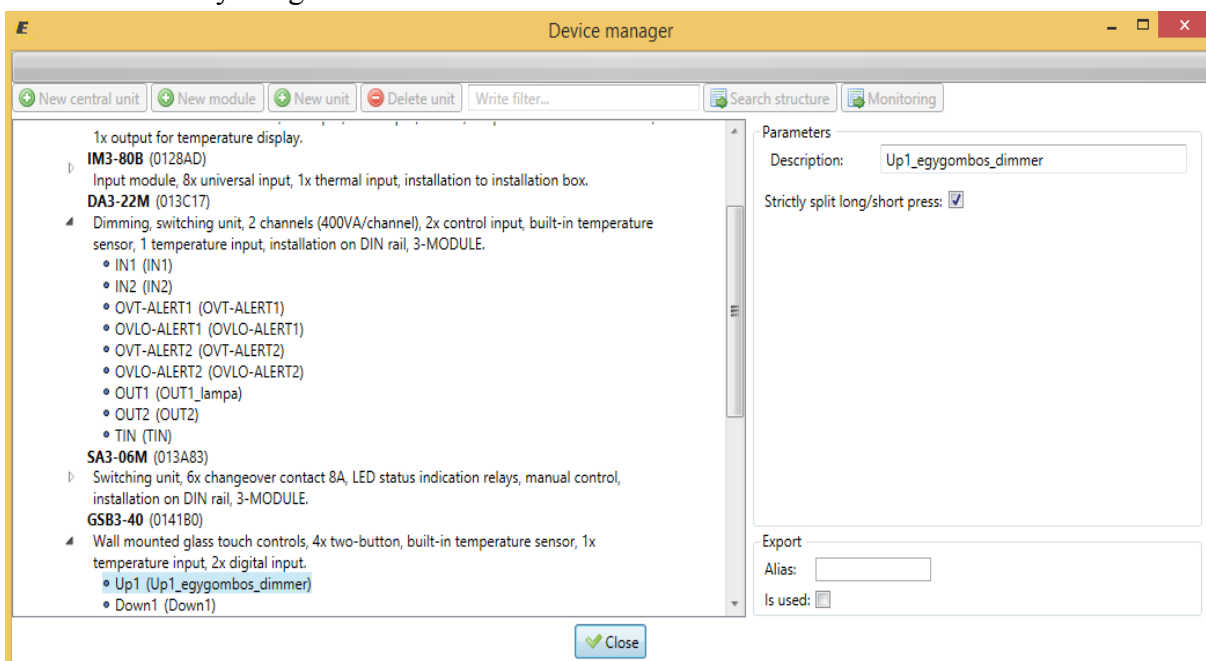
Device manager

New central unit | New module | New unit | Delete unit | Write filter... | Search structure | Monitoring

1x output for temperature display.
IM3-80B (0128AD)
Input module, 8x universal input, 1x thermal input, installation to installation box.
DA3-22M (013C17)
Dimming, switching unit, 2 channels (400VA/channel), 2x control input, built-in temperature sensor, 1 temperature input, installation on DIN rail, 3-MODULE.
IN1 (IN1)
IN2 (IN2)
OVT-ALERT1 (OVT-ALERT1)
OVLO-ALERT1 (OVLO-ALERT1)
OVT-ALERT2 (OVT-ALERT2)
OVLO-ALERT2 (OVLO-ALERT2)
OUT1 (OUT1_lampa)
OUT2 (OUT2)
TIN (TIN)
SA3-06M (013A83)
Switching unit, 6x changeover contact 8A, LED status indication relays, manual control, installation on DIN rail, 3-MODULE.
GSB3-40 (0141B0)
Wall mounted glass touch controls, 4x two-button, built-in temperature sensor, 1x temperature input, 2x digital input.
Up1 (Up1_egygombos_dimmer)
Down1 (Down1)

Parameters
Description: Up1_egygombos_dimmer
Strictly split long/short press:

Export
Alias:
Is used:

Close